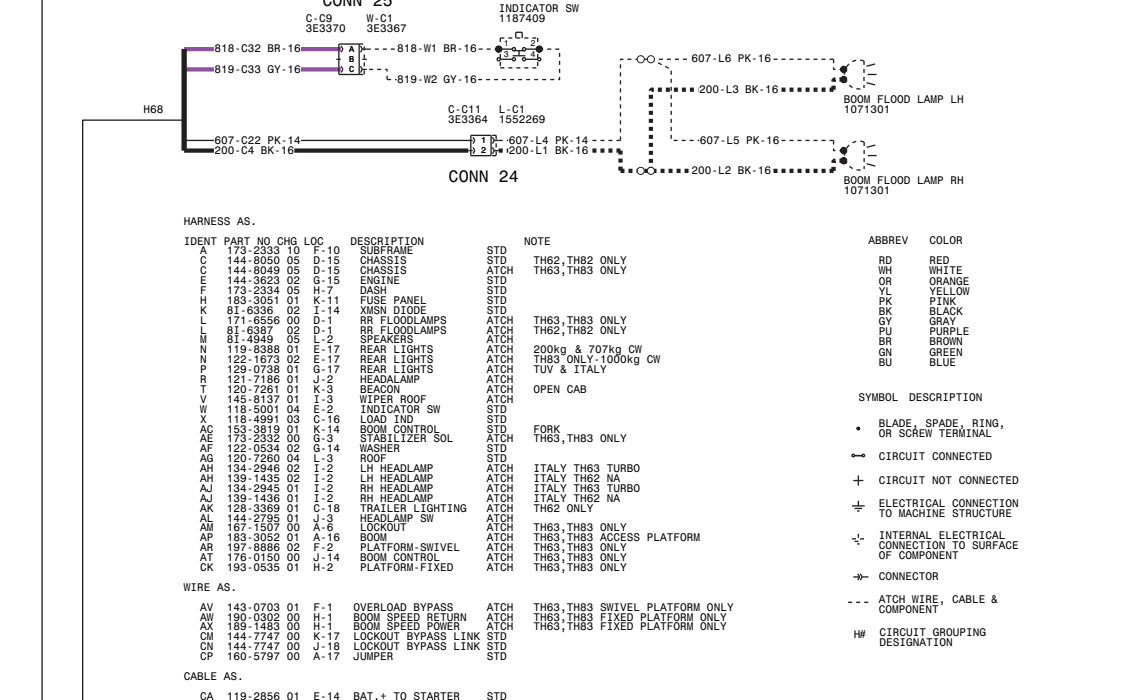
CONN 25
C-C9 3E3370
W-C1 3E3367
INDICATOR SW 1187409

818-C32 BR-16
819-C33 GY-16
A
B
C
818-W1 BR-16
819-W2 GY-16
1
2
3

607-L6 PK-16
200-L3 BK-16
BOOM FLOOD LAMP LH 1071301

H68

C-C11 3E3364
L-C1 1552269
607-C22 PK-14
200-C4 BK-16
1
2
607-L4 PK-14
200-L1 BK-16
CONN 24

607-L5 PK-16
200-L2 BK-16
BOOM FLOOD LAMP RH 1071301

HARNESS AS.

| IDENT | PART NO | CHG | LOC | DESCRIPTION | | NOTE |
|---|---|---|---|---|---|---|
| A | 173-2333 | 10 | F-10 | SUBFRAME | STD | TH62,TH82 ONLY |
| C | 144-8050 | 05 | D-15 | CHASSIS | STD | TH62,TH82 ONLY |
| C | 144-8049 | 05 | D-15 | CHASSIS | ATCH | TH63,TH83 ONLY |
| E | 144-3623 | 02 | G-15 | ENGINE | STD | |
| F | 173-2334 | 05 | H-7 | DASH | STD | |
| H | 183-3051 | 01 | K-11 | FUSE PANEL | STD | |
| K | 8I-6336 | 02 | I-14 | XMSN DIODE | STD | |
| L | 171-6556 | 00 | D-1 | RR FLOODLAMPS | ATCH | TH63,TH83 ONLY |
| L | 8I-6387 | 02 | D-1 | RR FLOODLAMPS | ATCH | TH62,TH82 ONLY |
| M | 8I-4949 | 05 | L-2 | SPEAKERS | ATCH | |
| N | 119-8388 | 01 | E-17 | REAR LIGHTS | ATCH | 200kg & 707kg CW |
| N | 122-1673 | 02 | E-17 | REAR LIGHTS | ATCH | TH83 ONLY-1000kg CW |
| P | 129-0738 | 01 | G-17 | REAR LIGHTS | ATCH | TUV & ITALY |
| R | 121-7186 | 01 | J-2 | HEADALAMP | ATCH | |
| T | 120-7261 | 01 | K-3 | BEACON | ATCH | OPEN CAB |
| V | 145-8137 | 01 | I-3 | WIPER ROOF | ATCH | |
| W | 118-5001 | 04 | E-2 | INDICATOR SW | STD | |
| X | 118-4991 | 03 | C-16 | LOAD IND | STD | |
| AC | 153-3819 | 01 | K-14 | BOOM CONTROL | STD | FORK |
| AE | 173-2332 | 00 | G-3 | STABILIZER SOL | ATCH | TH63,TH83 ONLY |
| AF | 122-0534 | 02 | G-14 | WASHER | STD | |
| AG | 120-7260 | 04 | L-3 | ROOF | STD | |
| AH | 134-2946 | 02 | I-2 | LH HEADLAMP | ATCH | ITALY TH63 TURBO |
| AH | 139-1435 | 02 | I-2 | LH HEADLAMP | ATCH | ITALY TH62 NA |
| AJ | 134-2945 | 01 | I-2 | RH HEADLAMP | ATCH | ITALY TH63 TURBO |
| AJ | 139-1436 | 01 | I-2 | RH HEADLAMP | ATCH | ITALY TH62 NA |
| AK | 128-3369 | 01 | C-18 | TRAILER LIGHTING | ATCH | TH62 ONLY |
| AL | 144-2795 | 01 | J-3 | HEADLAMP SW | ATCH | |
| AM | 167-1507 | 00 | A-6 | LOCKOUT | ATCH | TH63,TH83 ONLY |
| AP | 183-3052 | 01 | A-16 | BOOM | ATCH | TH63,TH83 ACCESS PLATFORM |
| AR | 197-8886 | 02 | F-2 | PLATFORM-SWIVEL | ATCH | TH63,TH83 ONLY |
| AT | 176-0150 | 00 | J-14 | BOOM CONTROL | ATCH | TH63,TH83 ONLY |
| CK | 193-0535 | 01 | H-2 | PLATFORM-FIXED | ATCH | TH63,TH83 ONLY |

WIRE AS.

| | | | | | | |
|---|---|---|---|---|---|---|
| AV | 143-0703 | 01 | F-1 | OVERLOAD BYPASS | ATCH | TH63,TH83 SWIVEL PLATFORM ONLY |
| AW | 190-0302 | 00 | H-1 | BOOM SPEED RETURN | ATCH | TH63,TH83 FIXED PLATFORM ONLY |
| AX | 189-1483 | 00 | H-1 | BOOM SPEED POWER | ATCH | TH63,TH83 FIXED PLATFORM ONLY |
| CM | 144-7747 | 00 | K-17 | LOCKOUT BYPASS LINK | STD | |
| CN | 144-7747 | 00 | J-18 | LOCKOUT BYPASS LINK | STD | |
| CP | 160-5797 | 00 | A-17 | JUMPER | STD | |

CABLE AS.

CA 119-2856 01 E-14 BAT.+ TO STARTER STD

| ABBREV | COLOR |
|---|---|
| RD | RED |
| WH | WHITE |
| OR | ORANGE |
| YL | YELLOW |
| PK | PINK |
| BK | BLACK |
| GY | GRAY |
| PU | PURPLE |
| BR | BROWN |
| GN | GREEN |
| BU | BLUE |

SYMBOL DESCRIPTION

BLADE, SPADE, RING, OR SCREW TERMINAL
CIRCUIT CONNECTED
CIRCUIT NOT CONNECTED
ELECTRICAL CONNECTION TO MACHINE STRUCTURE
INTERNAL ELECTRICAL CONNECTION TO SURFACE OF COMPONENT
CONNECTOR
ATCH WIRE, CABLE & COMPONENT
H# CIRCUIT GROUPING DESIGNATION